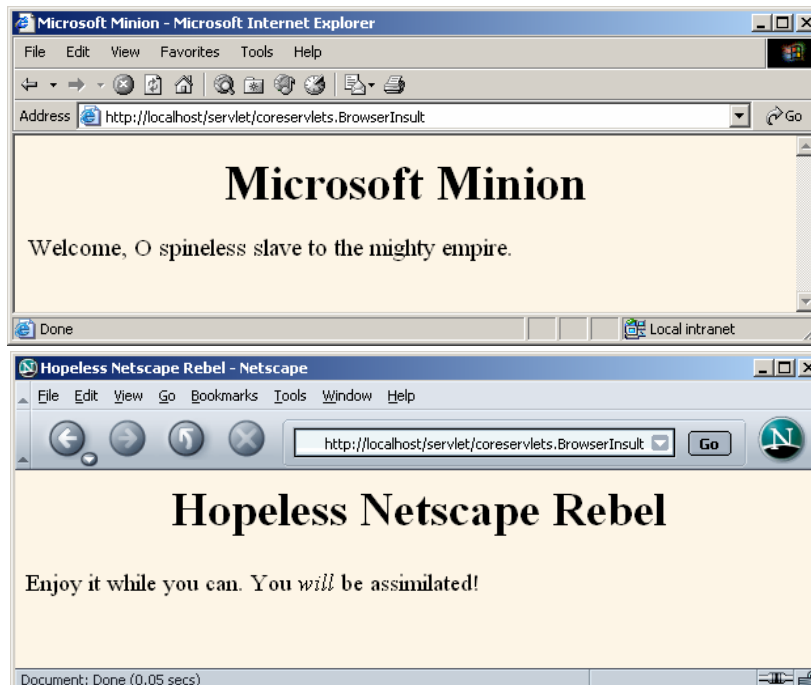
Microsoft Minion - Microsoft Internet Explorer

File Edit View Favorites Tools Help

Address http://localhost/servlet/coreservlets.BrowserInsult Go

Microsoft Minion

Welcome, O spineless slave to the mighty empire.

Done Local intranet

Hopeless Netscape Rebel - Netscape

File Edit View Go Bookmarks Tools Window Help

http://localhost/servlet/coreservlets.BrowserInsult Go

Hopeless Netscape Rebel

Enjoy it while you can. You *will* be assimilated!

Document: Done (0.05 secs)